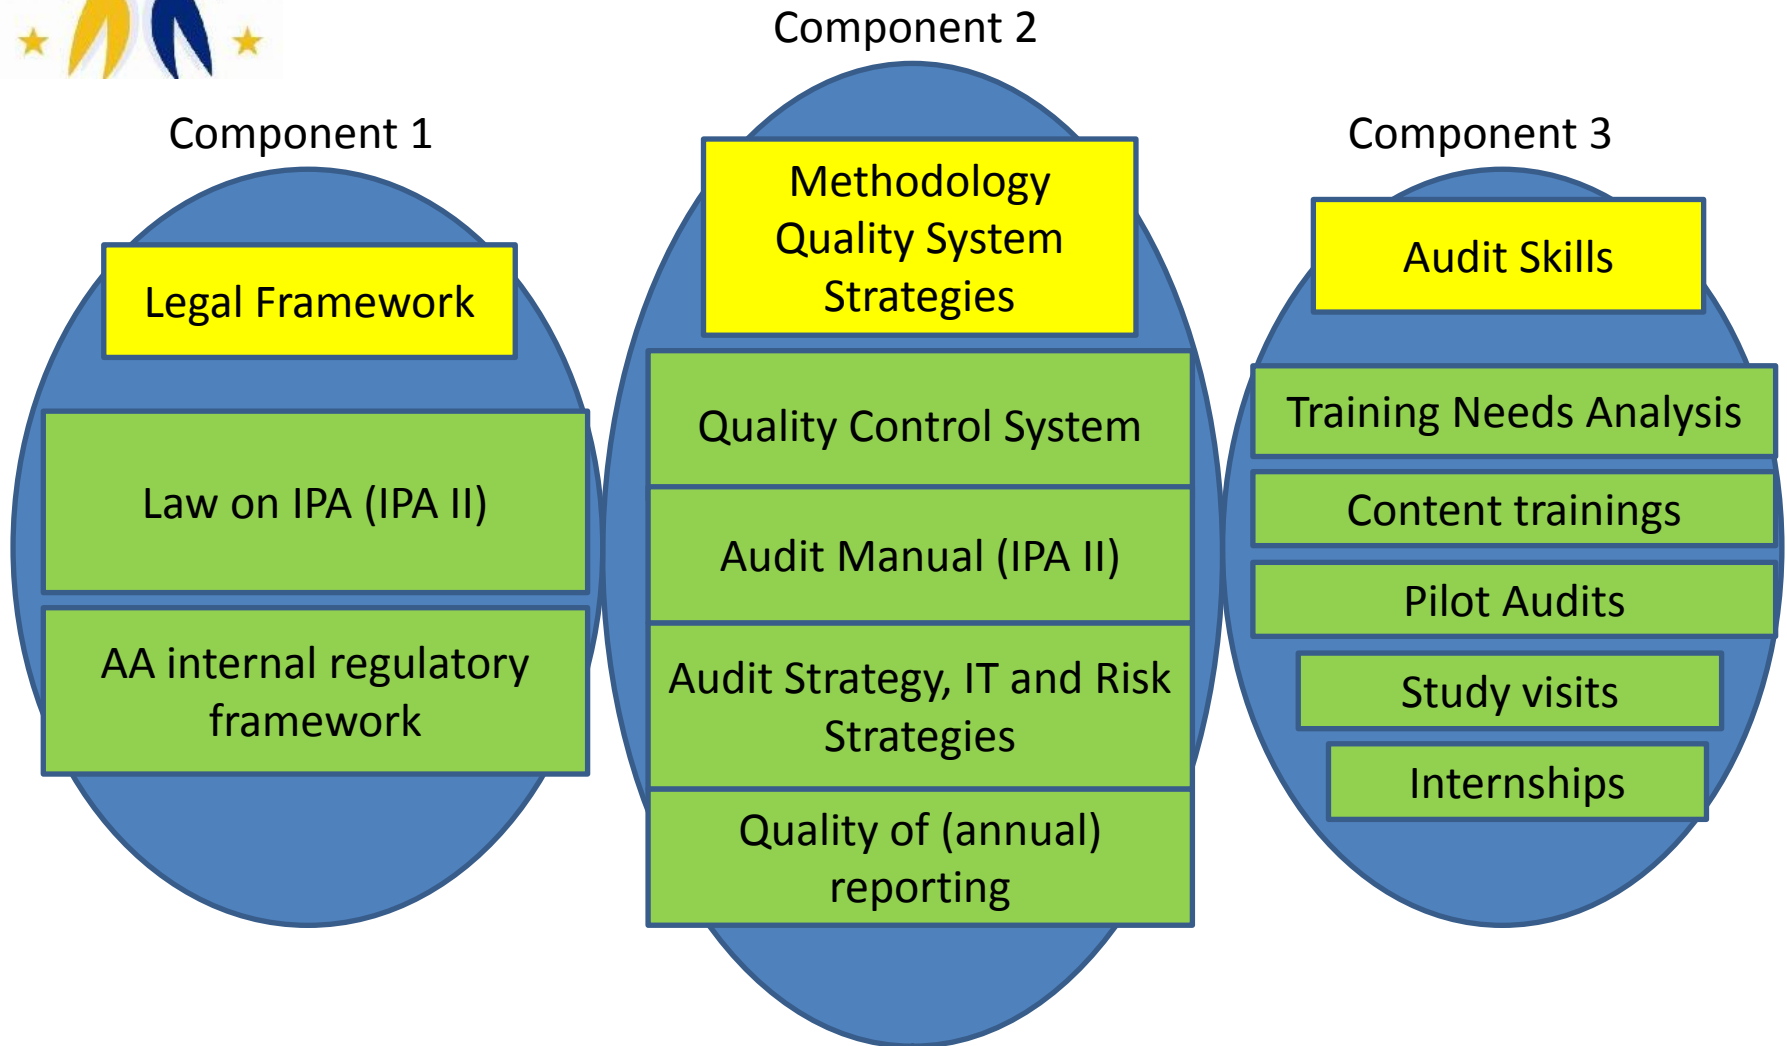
Component 2

Component 1

Component 3

Legal Framework

Law on IPA (IPA II)

AA internal regulatory framework

Methodology
Quality System
Strategies

Quality Control System

Audit Manual (IPA II)

Audit Strategy, IT and Risk Strategies

Quality of (annual) reporting

Audit Skills

Training Needs Analysis

Content trainings

Pilot Audits

Study visits

Internships